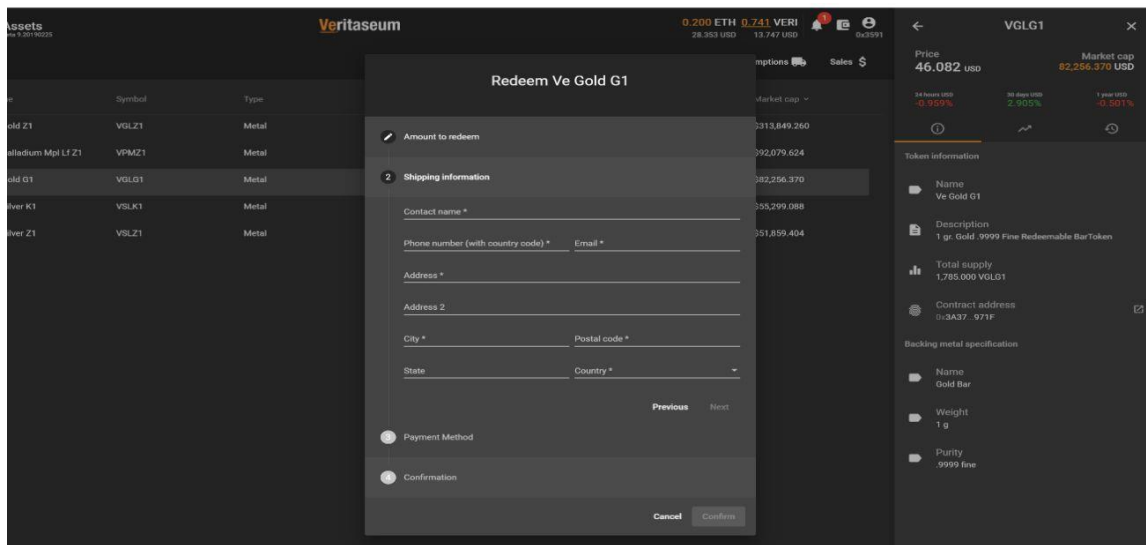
Assets
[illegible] 9.20190225

Veritaseum

0.200 ETH 0.741 VERI
28.353 USD 13.747 USD
1
0x3591

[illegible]mptions
Sales $

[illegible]e | Symbol | Type | Market cap
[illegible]old Z1 | VGLZ1 | Metal | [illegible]313,849.260
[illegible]alladium Mpl Lf Z1 | VPMZ1 | Metal | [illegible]92,079.624
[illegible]old G1 | VGLG1 | Metal | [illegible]82,256.370
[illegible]lver K1 | VSLK1 | Metal | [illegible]55,299.088
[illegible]lver Z1 | VSLZ1 | Metal | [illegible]51,859.404

Redeem Ve Gold G1

Amount to redeem

2 Shipping information

Contact name *

Phone number (with country code) *
Email *

Address *

Address 2

City *
Postal code *

State
Country *

Previous
Next

3 Payment Method

4 Confirmation

Cancel
Confirm

VGLG1

Price
46.082 USD

Market cap
82,256.370 USD

24 hours USD
-0.959%

30 days USD
2.905%

1 year USD
-0.501%

Token information

Name
Ve Gold G1

Description
1 gr. Gold .9999 Fine Redeemable BarToken

Total supply
1,785.000 VGLG1

Contract address
0x3A37...971F

Backing metal specification

Name
Gold Bar

Weight
1 g

Purity
.9999 fine